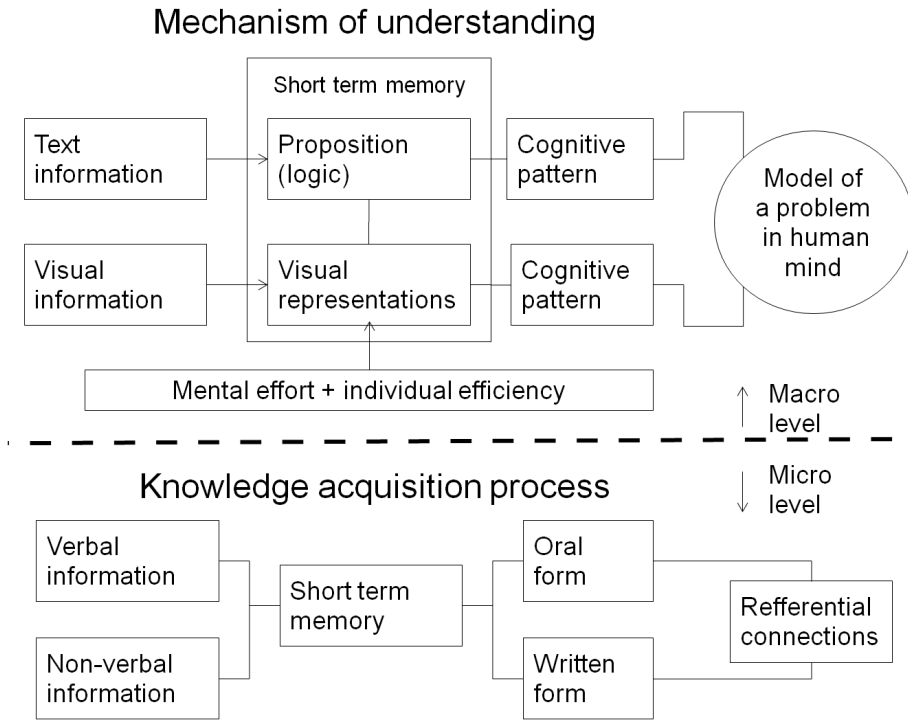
Mechanism of understanding

Short term memory

Text information

Proposition (logic)

Cognitive pattern

Model of a problem in human mind

Visual information

Visual representations

Cognitive pattern

Mental effort + individual efficiency

↑ Macro level

↓ Micro level

Knowledge acquisition process

Verbal information

Non-verbal information

Short term memory

Oral form

Written form

Refferential connections